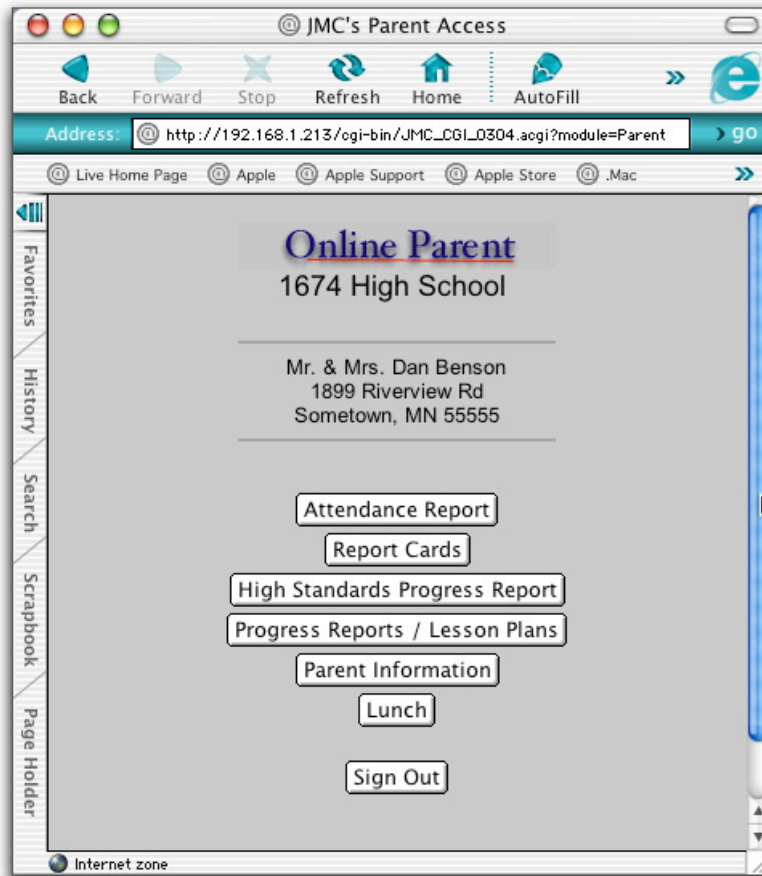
JMC's Parent Access

Back Forward Stop Refresh Home AutoFill »

Address: http://192.168.1.213/cgi-bin/JMC_CGI_0304.acgi?module=Parent go

Live Home Page Apple Apple Support Apple Store .Mac »

Favorites History Search Scrapbook Page Holder

Online Parent
1674 High School

Mr. & Mrs. Dan Benson
1899 Riverview Rd
Sometown, MN 55555

Attendance Report
Report Cards
High Standards Progress Report
Progress Reports / Lesson Plans
Parent Information
Lunch

Sign Out

Internet zone